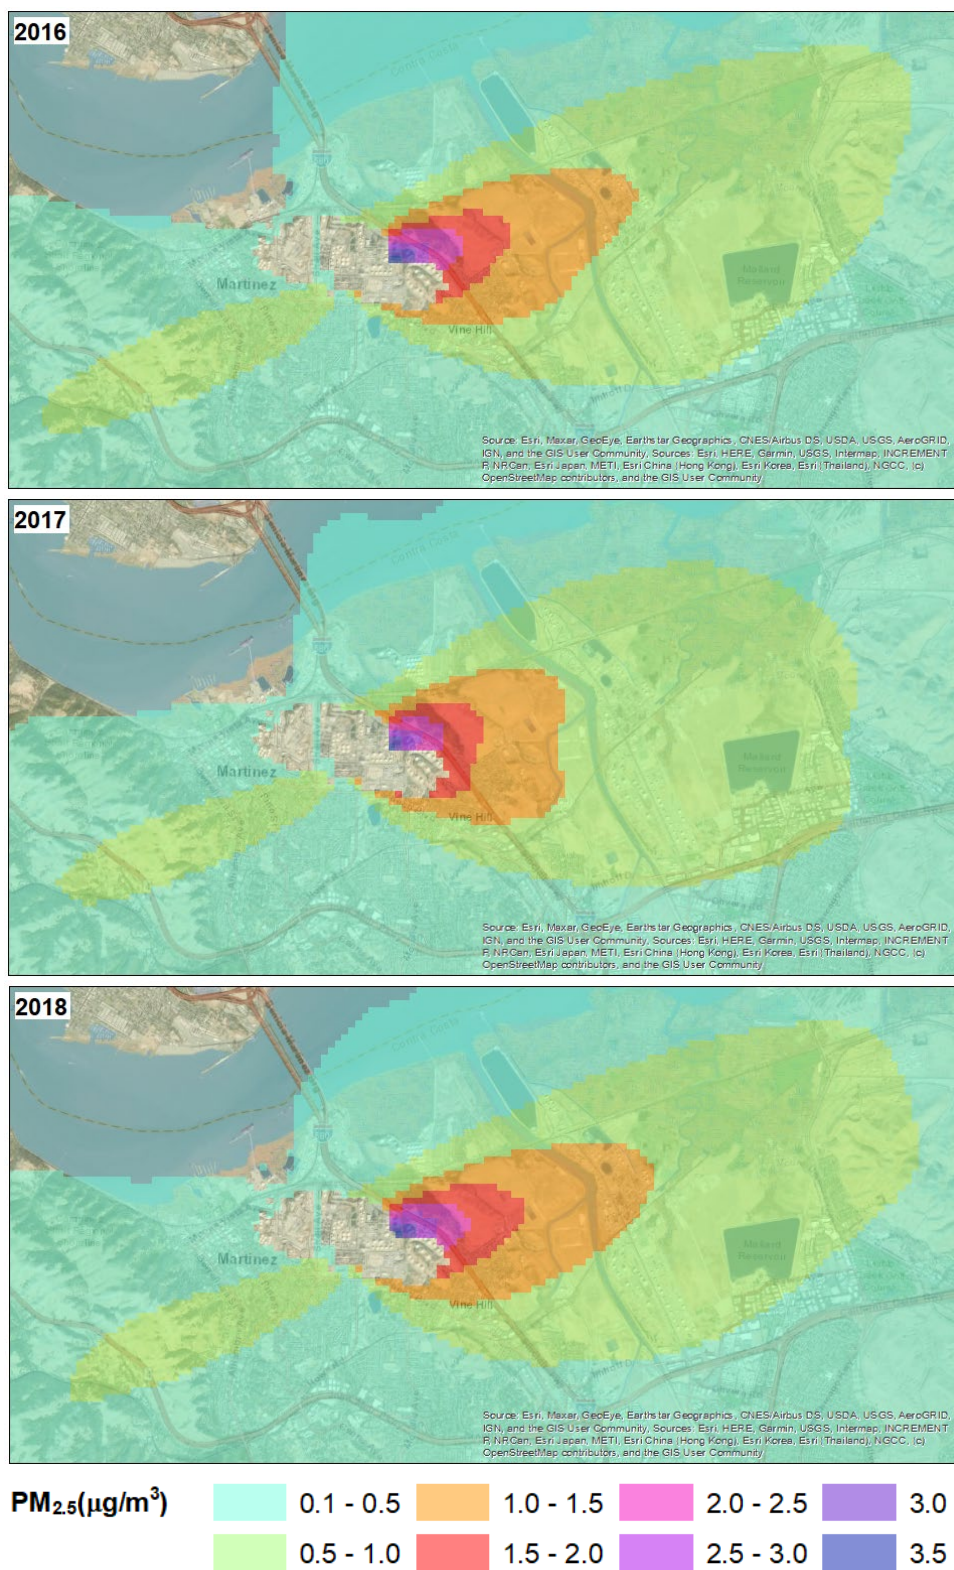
2016

Martinez

Vine Hill

Mallard Reservoir

Source: Esri, Maxar, GeoEye, Earthstar Geographics, CNES/Airbus DS, USDA, USGS, AeroGRID, IGN, and the GIS User Community, Sources: Esri, HERE, Garmin, USGS, Intermap, INCREMENT P, NRCan, Esri Japan, METI, Esri China (Hong Kong), Esri Korea, Esri (Thailand), NGCC, (c) OpenStreetMap contributors, and the GIS User Community

2017

Martinez

Vine Hill

Mallard Reservoir

Source: Esri, Maxar, GeoEye, Earthstar Geographics, CNES/Airbus DS, USDA, USGS, AeroGRID, IGN, and the GIS User Community, Sources: Esri, HERE, Garmin, USGS, Intermap, INCREMENT P, NRCan, Esri Japan, METI, Esri China (Hong Kong), Esri Korea, Esri (Thailand), NGCC, (c) OpenStreetMap contributors, and the GIS User Community

2018

Martinez

Vine Hill

Mallard Reservoir

Source: Esri, Maxar, GeoEye, Earthstar Geographics, CNES/Airbus DS, USDA, USGS, AeroGRID, IGN, and the GIS User Community, Sources: Esri, HERE, Garmin, USGS, Intermap, INCREMENT P, NRCan, Esri Japan, METI, Esri China (Hong Kong), Esri Korea, Esri (Thailand), NGCC, (c) OpenStreetMap contributors, and the GIS User Community

$PM_{2.5}$(μg/m$^3$) 0.1 - 0.5 1.0 - 1.5 2.0 - 2.5 3.0
0.5 - 1.0 1.5 - 2.0 2.5 - 3.0 3.5